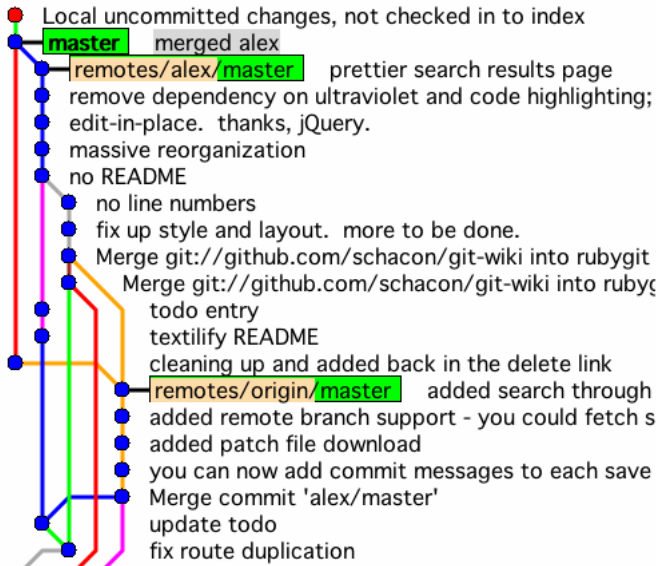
Local uncommitted changes, not checked in to index

master merged alex

remotes/alex/master prettier search results page

remove dependency on ultraviolet and code highlighting;

edit-in-place. thanks, jQuery.

massive reorganization

no README

no line numbers

fix up style and layout. more to be done.

Merge git://github.com/schacon/git-wiki into rubygit

Merge git://github.com/schacon/git-wiki into rubyg

todo entry

textilify README

cleaning up and added back in the delete link

remotes/origin/master added search through

added remote branch support - you could fetch s

added patch file download

you can now add commit messages to each save

Merge commit 'alex/master'

update todo

fix route duplication